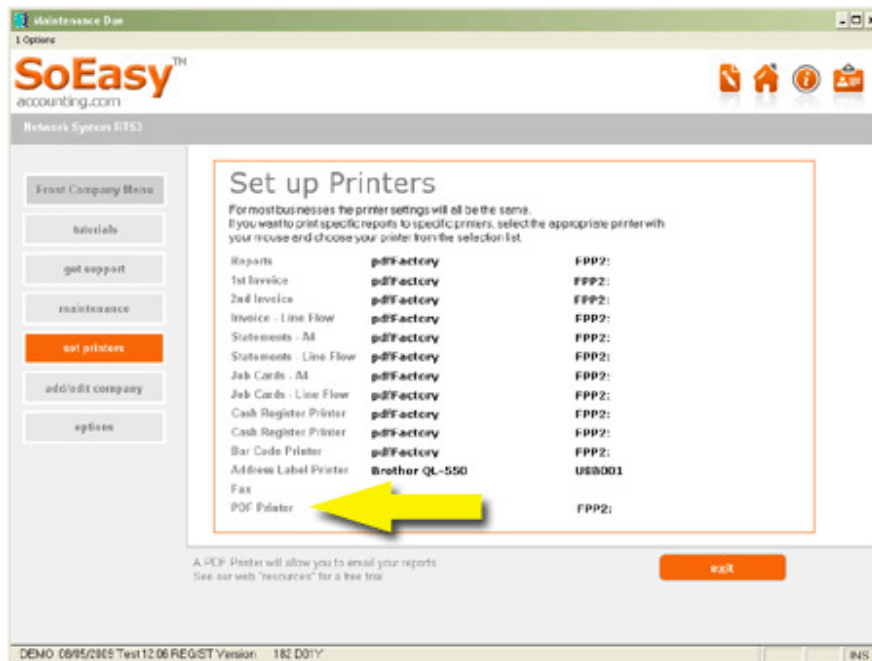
Maintenance Due
1 Options

SoEasy™
accounting.com

Network System (TS)

Front Company Menu
tutorials
get support
maintenance
set printers
add/edit company
options

Set up Printers

For most businesses the printer settings will all be the same.
If you want to print specific reports to specific printers, select the appropriate printer with your mouse and choose your printer from the selection list.

| | | |
|---|---|---|
| Reports | pdfFactory | FPP2: |
| 1st Invoice | pdfFactory | FPP2: |
| 2nd Invoice | pdfFactory | FPP2: |
| Invoice - Line Flow | pdfFactory | FPP2: |
| Statements - All | pdfFactory | FPP2: |
| Statements - Line Flow | pdfFactory | FPP2: |
| Job Cards - All | pdfFactory | FPP2: |
| Job Cards - Line Flow | pdfFactory | FPP2: |
| Cash Register Printer | pdfFactory | FPP2: |
| Cash Register Printer | pdfFactory | FPP2: |
| Bar Code Printer | pdfFactory | FPP2: |
| Address Label Printer | Brother QL-550 | USB001 |
| Fax | | |
| PDF Printer | | FPP2: |

A PDF Printer will allow you to email your reports
See our web "resources" for a free trial.

exit

DEMO 08/05/2005 Test12.06 REGIST Version 182 D01Y
INS